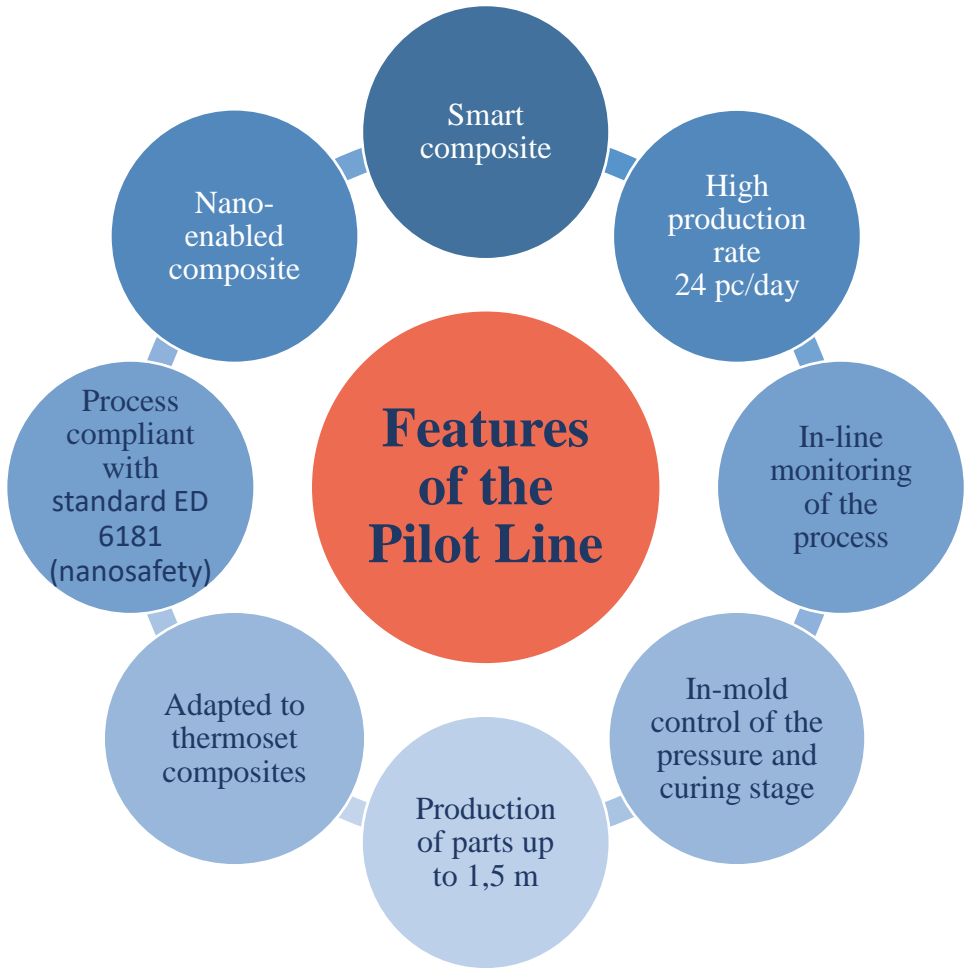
Features of the Pilot Line

Smart composite

High production rate 24 pc/day

In-line monitoring of the process

In-mold control of the pressure and curing stage

Production of parts up to 1,5 m

Adapted to thermoset composites

Process compliant with standard ED 6181 (nanosafety)

Nano-enabled composite